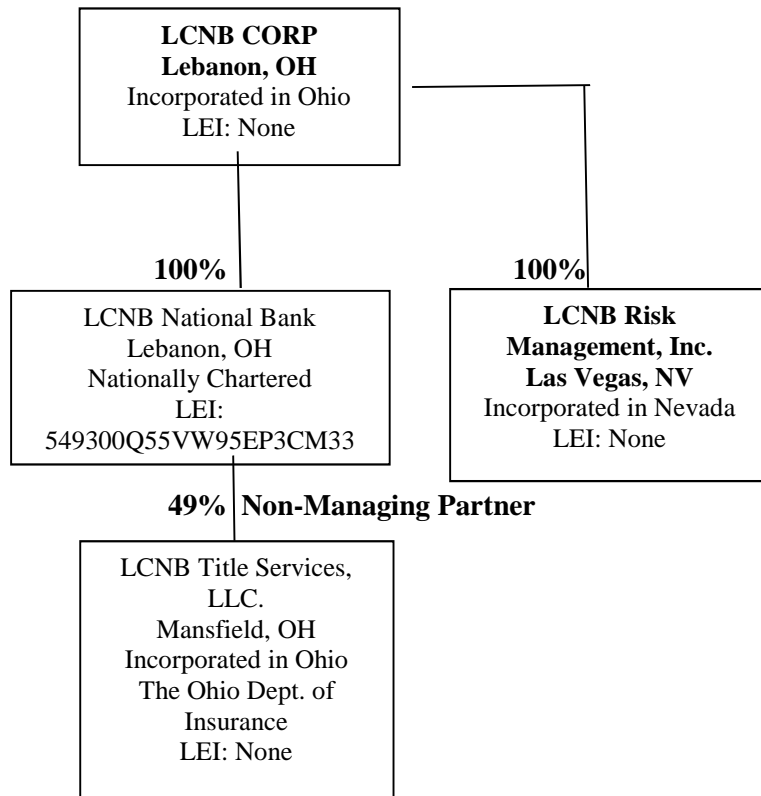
LCNB CORP
Lebanon, OH
Incorporated in Ohio
LEI: None

100%

LCNB National Bank
Lebanon, OH
Nationally Chartered
LEI:
549300Q55VW95EP3CM33

100%

LCNB Risk Management, Inc.
Las Vegas, NV
Incorporated in Nevada
LEI: None

49% Non-Managing Partner

LCNB Title Services, LLC.
Mansfield, OH
Incorporated in Ohio
The Ohio Dept. of Insurance
LEI: None